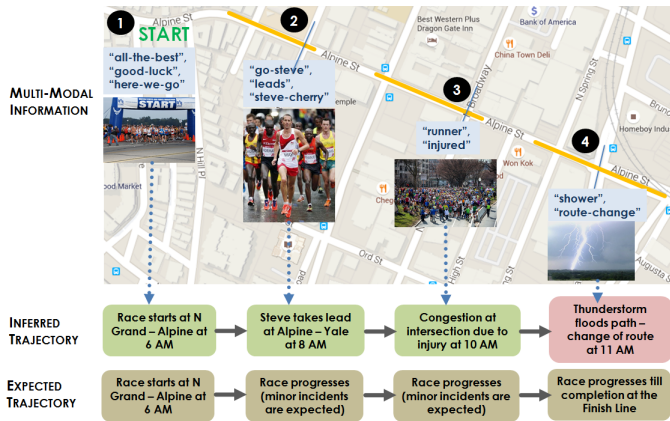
1
START
Alpine St
2
Best Western Plus Dragon Gate Inn
Bank of America
China Town Deli
Alpine St
3
Broadway
N Spring St
Homeboy Indu
Alpine St
4
Won Kok
MULTI-MODAL INFORMATION
"all-the-best", "good-luck", "here-we-go"
START
N Hill Pl
ood Market
"go-steve", "leads", "steve-cherry"
emple
"runner", "injured"
Cheg
Ord St
High St
"shower", "route-change"
Augusta St

INFERRED TRAJECTORY
Race starts at N Grand – Alpine at 6 AM
Steve takes lead at Alpine – Yale at 8 AM
Congestion at intersection due to injury at 10 AM
Thunderstorm floods path – change of route at 11 AM

EXPECTED TRAJECTORY
Race starts at N Grand – Alpine at 6 AM
Race progresses (minor incidents are expected)
Race progresses (minor incidents are expected)
Race progresses till completion at the Finish Line